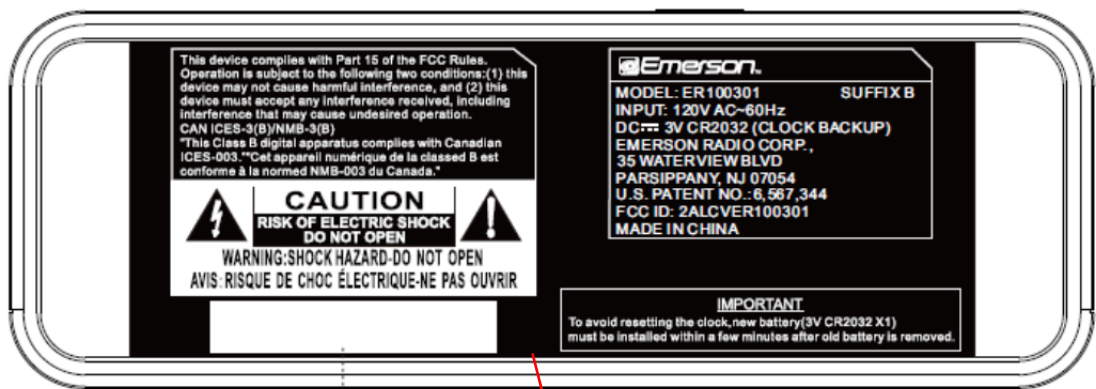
This device complies with Part 15 of the FCC Rules. Operation is subject to the following two conditions:(1) this device may not cause harmful interference, and (2) this device must accept any interference received, including interference that may cause undesired operation.
CAN ICES-3(B)/NMB-3(B)
"This Class B digital apparatus complies with Canadian ICES-003."Cet appareil numérique de la classed B est conforme à la normed NMB-003 du Canada."

CAUTION
RISK OF ELECTRIC SHOCK
DO NOT OPEN
WARNING:SHOCK HAZARD-DO NOT OPEN
AVIS:RISQUE DE CHOC ÉLECTRIQUE-NE PAS OUVRIR

Emerson
MODEL: ER100301 SUFFIX B
INPUT: 120V AC~60Hz
DC 3V CR2032 (CLOCK BACKUP)
EMERSON RADIO CORP.,
35 WATERVIEW BLVD
PARSIPPANY, NJ 07054
U.S. PATENT NO.: 6,567,344
FCC ID: 2ALCVER100301
MADE IN CHINA

IMPORTANT
To avoid resetting the clock,new battery(3V CR2032 X1) must be installed within a few minutes after old battery is removed.